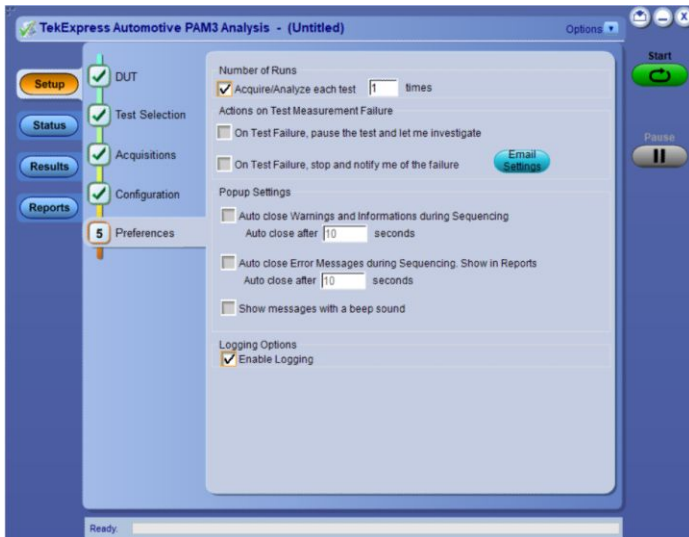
TekExpress Automotive PAM3 Analysis - (Untitled)

Options

Start

Pause

Setup

Status

Results

Reports

DUT

Test Selection

Acquisitions

Configuration

5 Preferences

Number of Runs

Acquire/Analyze each test 1 times

Actions on Test Measurement Failure

On Test Failure, pause the test and let me investigate

On Test Failure, stop and notify me of the failure

Email Settings

Popup Settings

Auto close Warnings and Informations during Sequencing

Auto close after 10 seconds

Auto close Error Messages during Sequencing. Show in Reports

Auto close after 10 seconds

Show messages with a beep sound

Logging Options

Enable Logging

Ready.